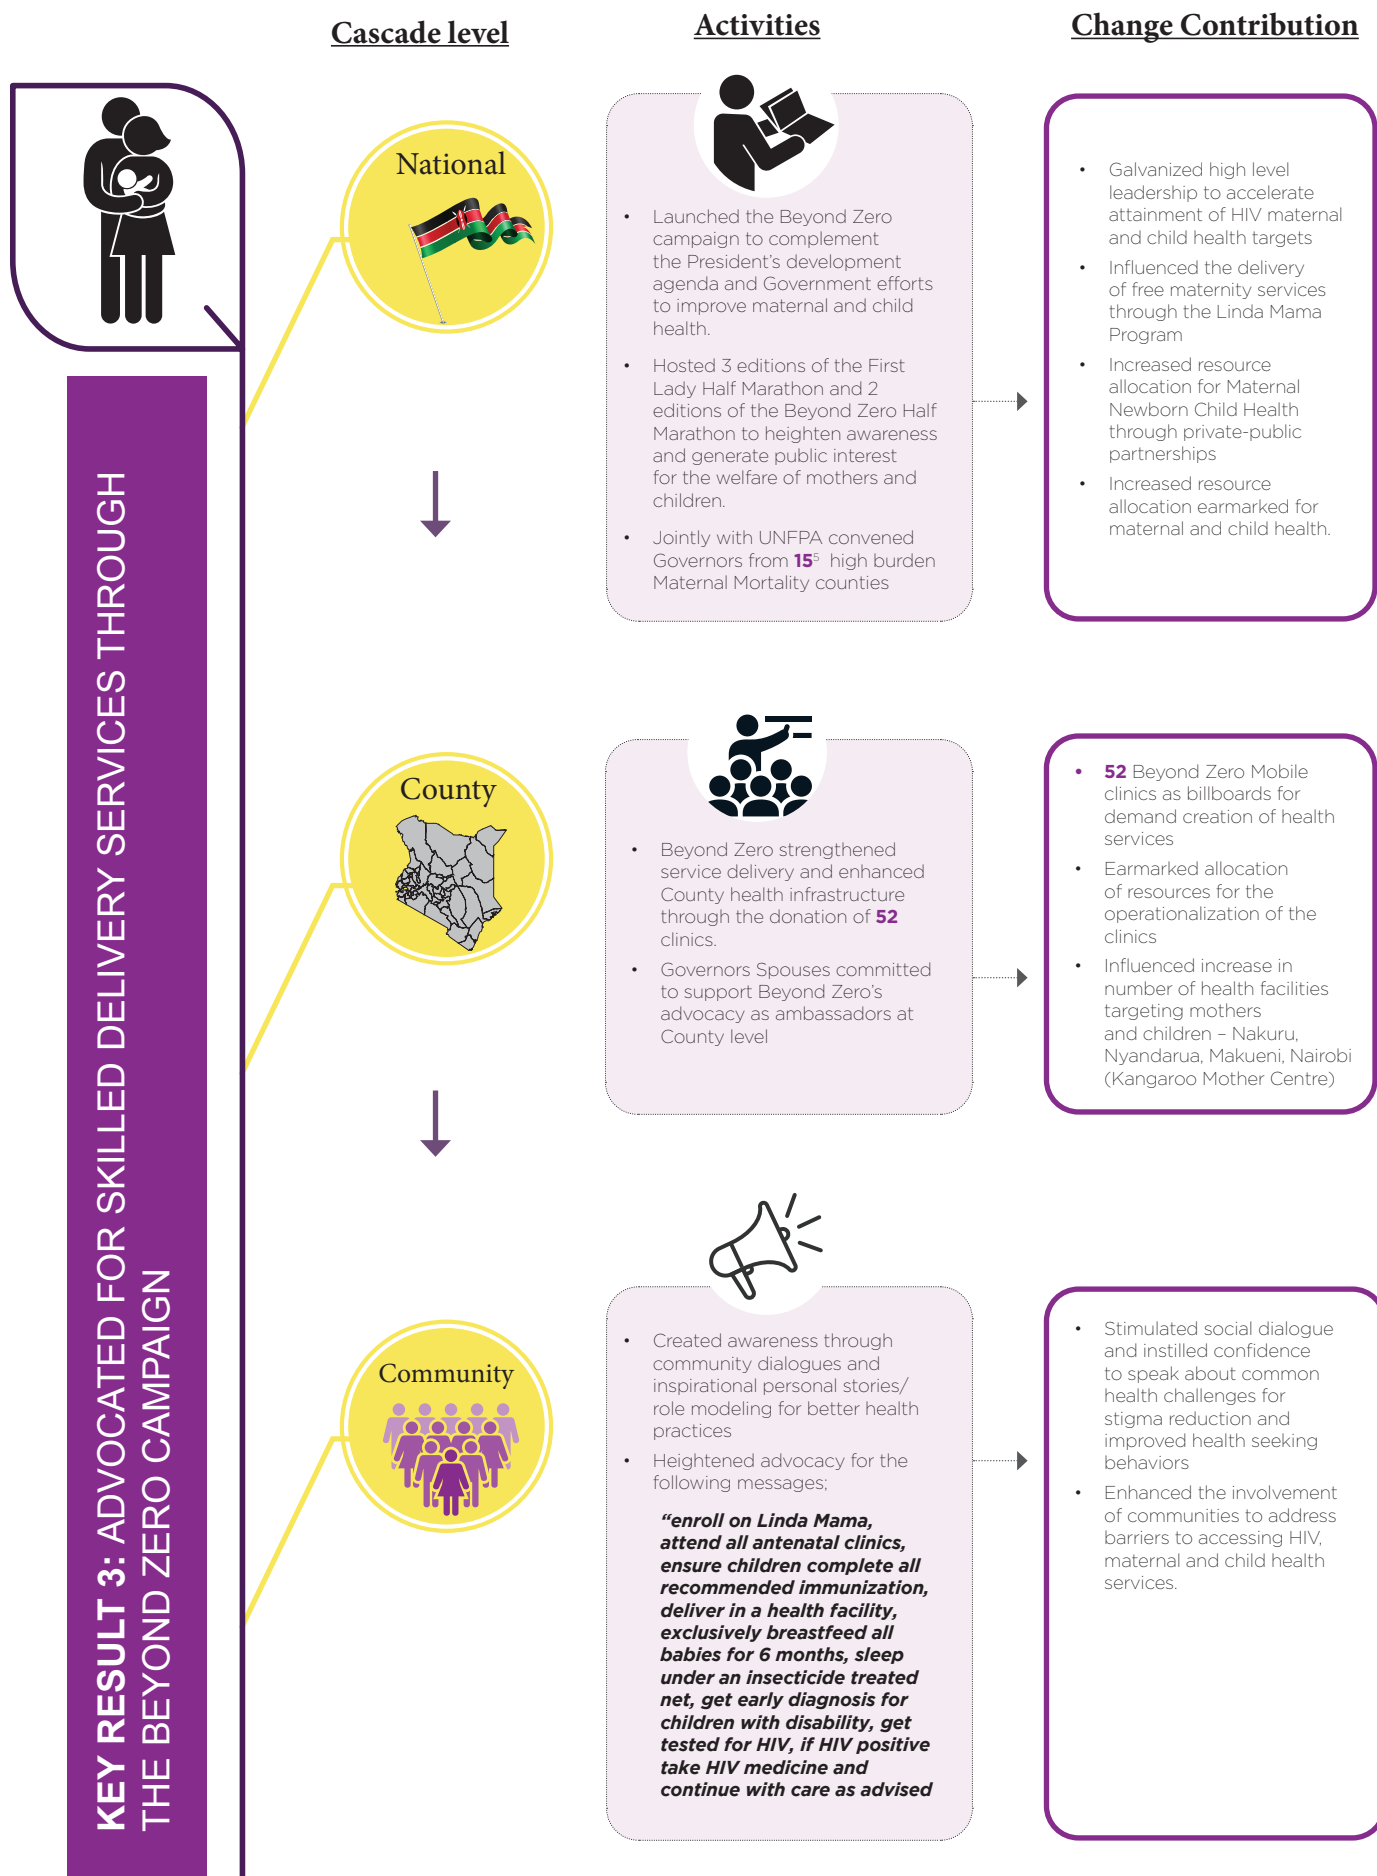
Cascade level

Activities

Change Contribution

KEY RESULT 3: ADVOCATED FOR SKILLED DELIVERY SERVICES THROUGH THE BEYOND ZERO CAMPAIGN

National

- Launched the Beyond Zero campaign to complement the President's development agenda and Government efforts to improve maternal and child health.
- Hosted 3 editions of the First Lady Half Marathon and 2 editions of the Beyond Zero Half Marathon to heighten awareness and generate public interest for the welfare of mothers and children.
- Jointly with UNFPA convened Governors from $15^5$ high burden Maternal Mortality counties

- Galvanized high level leadership to accelerate attainment of HIV maternal and child health targets
- Influenced the delivery of free maternity services through the Linda Mama Program
- Increased resource allocation for Maternal Newborn Child Health through private-public partnerships
- Increased resource allocation earmarked for maternal and child health.

County

- Beyond Zero strengthened service delivery and enhanced County health infrastructure through the donation of 52 clinics.
- Governors Spouses committed to support Beyond Zero's advocacy as ambassadors at County level

- 52 Beyond Zero Mobile clinics as billboards for demand creation of health services
- Earmarked allocation of resources for the operationalization of the clinics
- Influenced increase in number of health facilities targeting mothers and children – Nakuru, Nyandarua, Makueni, Nairobi (Kangaroo Mother Centre)

Community

- Created awareness through community dialogues and inspirational personal stories/ role modeling for better health practices
- Heightened advocacy for the following messages;

"enroll on Linda Mama, attend all antenatal clinics, ensure children complete all recommended immunization, deliver in a health facility, exclusively breastfeed all babies for 6 months, sleep under an insecticide treated net, get early diagnosis for children with disability, get tested for HIV, if HIV positive take HIV medicine and continue with care as advised

- Stimulated social dialogue and instilled confidence to speak about common health challenges for stigma reduction and improved health seeking behaviors
- Enhanced the involvement of communities to address barriers to accessing HIV, maternal and child health services.